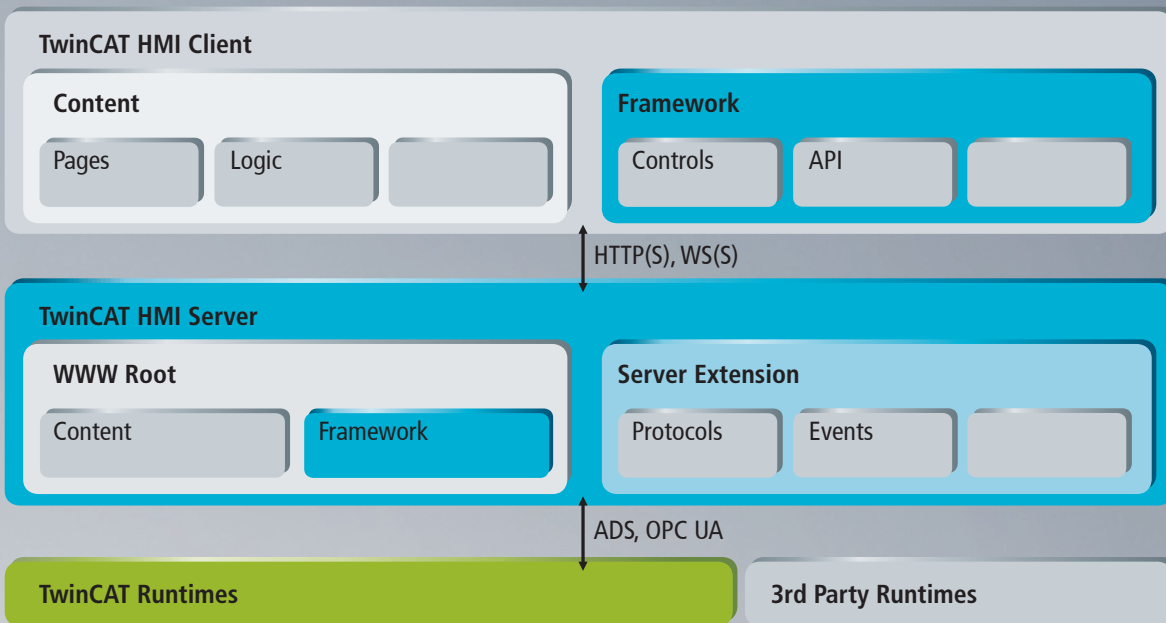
TwinCAT HMI Client

Content

Pages

Logic

Framework

Controls

API

HTTP(S), WS(S)

TwinCAT HMI Server

WWW Root

Content

Framework

Server Extension

Protocols

Events

ADS, OPC UA

TwinCAT Runtimes

3rd Party Runtimes